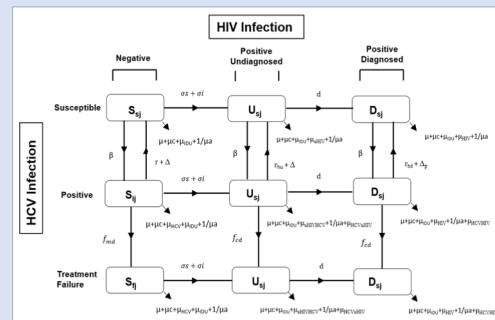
HIV Infection

Negative

Positive Undiagnosed

Positive Diagnosed

HCV Infection

Susceptible

$S_{sj}$

$\sigma s + \sigma i$

$U_{sj}$

d

$D_{sj}$

μ+μc+μ$_{IDU}$+1/μa

μ+μc+μ$_{IDU}$+μ$_{HIV}$+1/μa

μ+μc+μ$_{IDU}$+μ$_{HIV}$+1/μa

β

$\tau + \Delta$

β

$\tau_{hu} + \Delta$

β

$\tau_{hd} + \Delta_{f}$

Positive

$S_{fj}$

$\sigma s + \sigma i$

$U_{sj}$

d

$D_{sj}$

μ+μc+μ$_{HCV}$+μ$_{IDU}$+1/μa

μ+μc+μ$_{IDU}$+μ$_{HIV/HCV}$+1/μa+μ$_{HCV/HIV}$

μ+μc+μ$_{IDU}$+μ$_{HIV}$+1/μa+μ$_{HCV/HIV}$

$f_{md}$

$f_{cd}$

$f_{cd}$

Treatment Failure

$S_{fj}$

$\sigma s + \sigma i$

$U_{sj}$

d

$D_{sj}$

μ+μc+μ$_{HCV}$+μ$_{IDU}$+1/μa

μ+μc+μ$_{IDU}$+μ$_{HIV/HCV}$+1/μa+μ$_{HCV/HIV}$

μ+μc+μ$_{IDU}$+μ$_{HIV}$+1/μa+μ$_{HCV/HI}$